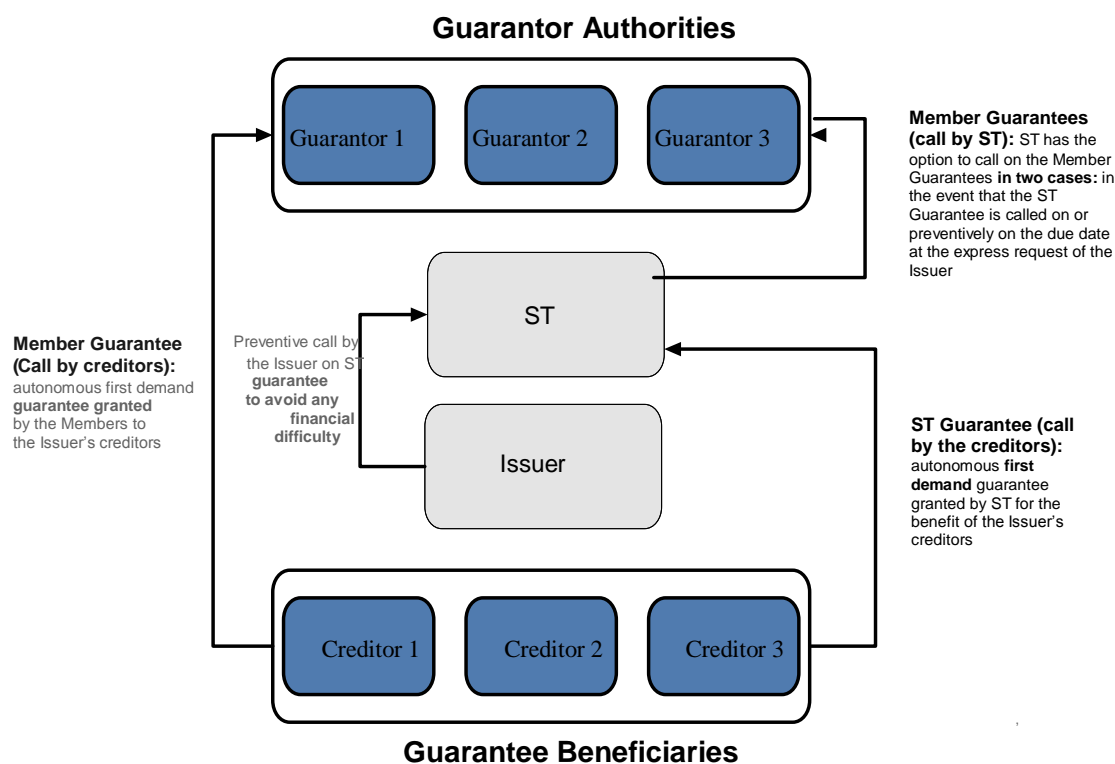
Guarantor Authorities

Guarantor 1

Guarantor 2

Guarantor 3

Member Guarantees (call by ST): ST has the option to call on the Member Guarantees in two cases: in the event that the ST Guarantee is called on or preventively on the due date at the express request of the Issuer

ST

Member Guarantee (Call by creditors): autonomous first demand guarantee granted by the Members to the Issuer's creditors

Preventive call by the Issuer on ST guarantee to avoid any financial difficulty

Issuer

ST Guarantee (call by the creditors): autonomous first demand guarantee granted by ST for the benefit of the Issuer's creditors

Creditor 1

Creditor 2

Creditor 3

Guarantee Beneficiaries